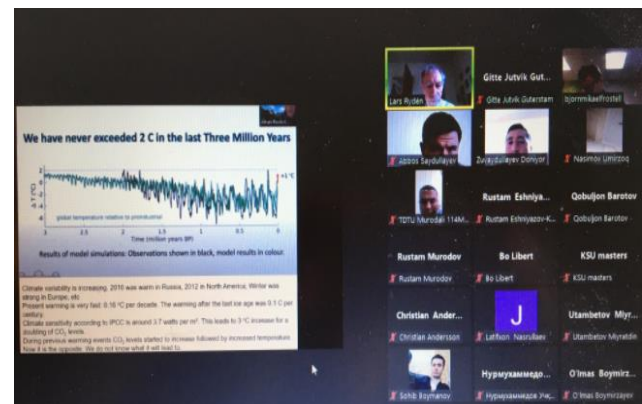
We have never exceeded 2 C in the last Three Million Years

+1°C

ΔT (°C)

global temperature relative to preindustrial

3 2.5 2 1.5 1 0.5 0

Time (million years BP)

Results of model simulations. Observations shown in black, model results in colour.

Climate variability is increasing. 2010 was warm in Russia, 2012 in North America; Winter was strong in Europe; etc.
Present warming is very fast: 0.16 °C per decade. The warming after the last ice age was 0.1 C per century.
Climate sensitivity according to IPCC is around 3.7 watts per m². This leads to 3°C increase for a doubling of $CO_2$ levels.
During previous warming events $CO_2$ levels started to increase followed by increased temperatures. Now it is the opposite. We do not know what it will lead to.

Lars Rydén

Gitte Jutvik Gut...

Gitte Jutvik Guterstam

bjornnikaelfrostell

Abbos Saydullayev

Zuvaydullayev Doniyor

Nasimov Umirzoq

TDTU Murodali 114M...

Rustam Eshniya...

Rustam Eshniyazov-K...

Qobuljon Barotov

Qobuljon Barotov

Rustam Murodov

Rustam Murodov

Bo Libert

Bo Libert

KSU masters

KSU masters

Christian Ander...

Christian Andersson

J

Latifxon Nasrullaev

Utambetov Miyr...

Utambetov Miyratdin

Sohib Boymanov

Нурмухаммедо...

Нурмухаммедов...

O'lmas Boymirz...

O'lmas Boymirzayev